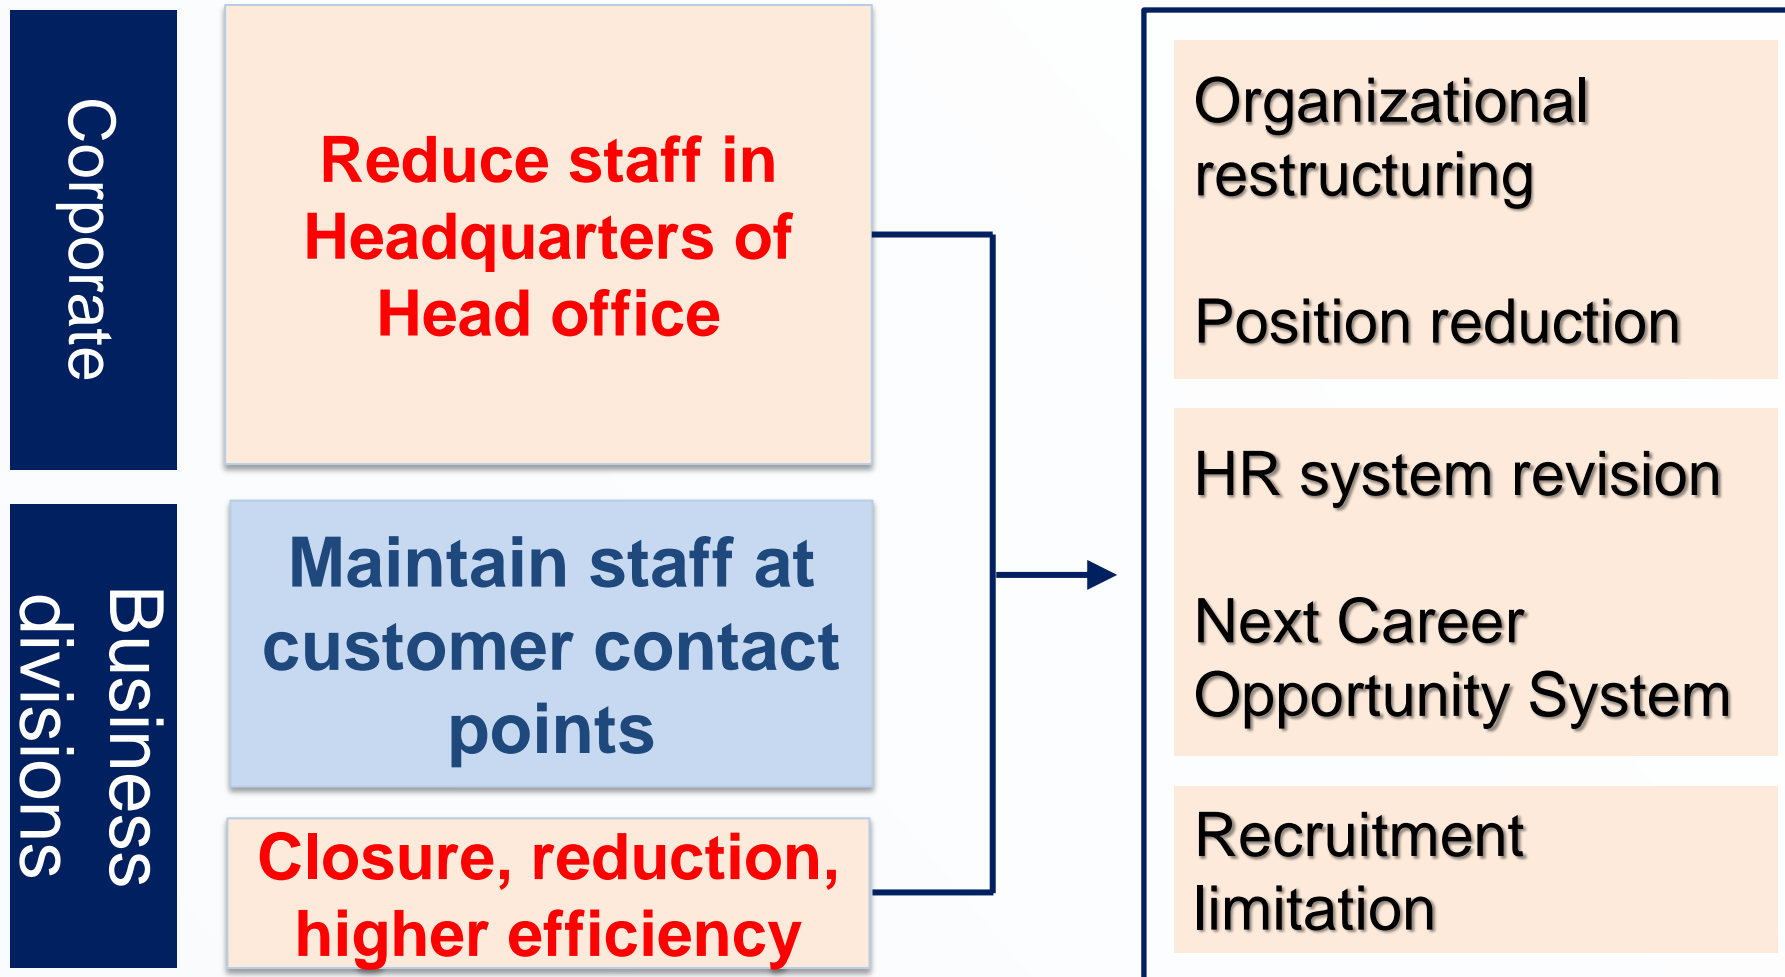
Corporate

Reduce staff in Headquarters of Head office

Business divisions

Maintain staff at customer contact points

Closure, reduction, higher efficiency

Organizational restructuring

Position reduction

HR system revision

Next Career Opportunity System

Recruitment limitation